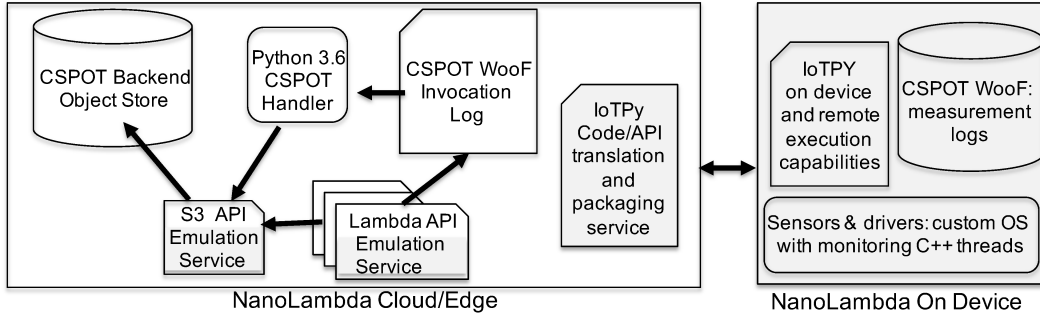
CSPOT Backend Object Store

Python 3.6 CSPOT Handler

CSPOT WooF Invocation Log

IoTPy Code/API translation and packaging service

S3 API Emulation Service

Lambda API Emulation Service

NanoLambda Cloud/Edge

IoTPY on device and remote execution capabilities

CSPOT WooF: measurement logs

Sensors & drivers: custom OS with monitoring C++ threads

NanoLambda On Device